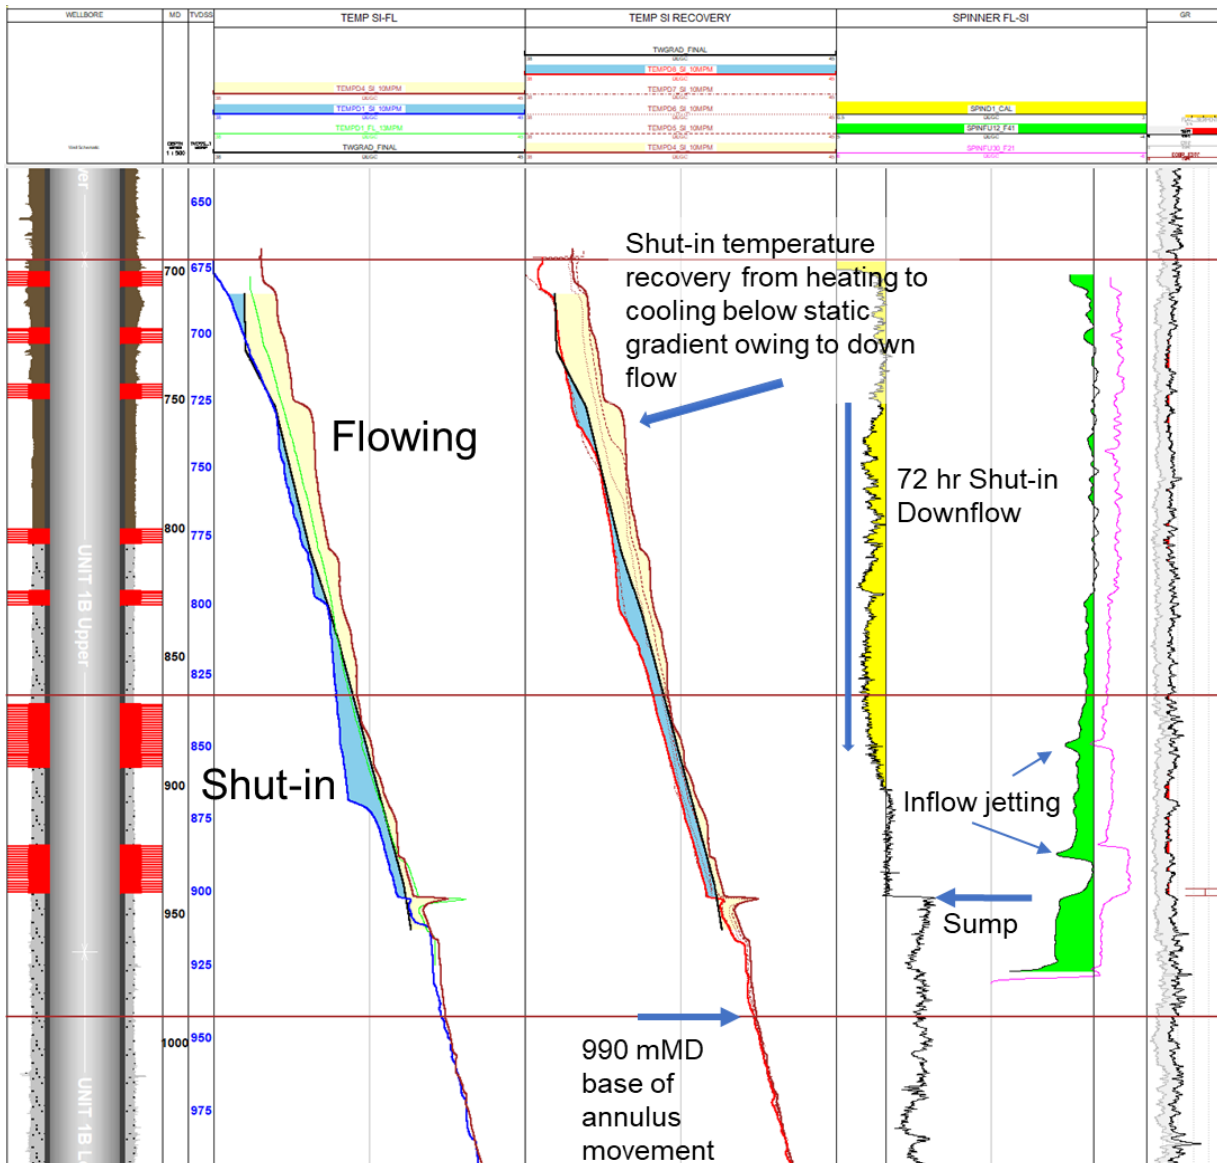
WELLBORE | MD | TVDSS | TEMP SI-FL | TEMP SI RECOVERY | SPINNER FL-SI | GR

TWGRAD_FINAL
TEMPD8_SI_10MPM
TEMPD4_SI_10MPM
TEMPD7_SI_10MPM
TEMPD1_SI_10MPM
TEMPD6_SI_10MPM
TEMPD1_FL_15MPM
TEMPD5_SI_10MPM
TWGRAD_FINAL
TEMPD4_SI_10MPM
SPIND1_CAL
SPINFU12_F41
SPINFU30_F21

650
700 675
700
750 725
750
800 775
800
850 825
850
900 875
900
950
925
1000 950
975

UNIT 1B Upper
UNIT 1B L

Shut-in temperature recovery from heating to cooling below static gradient owing to down flow

Flowing

72 hr Shut-in Downflow

Shut-in

Inflow jetting

Sump

990 mMD base of annulus movement